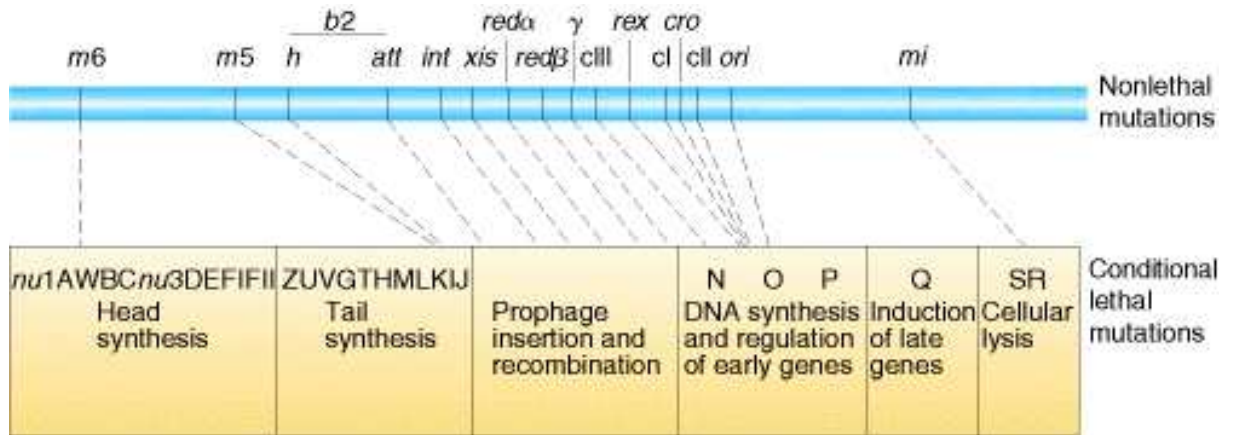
b2

redα

γ

rex

cro

m6

m5

h

att

int

xis

redβ

cIII

cI

cII

ori

mi

Nonlethal mutations

nu1AWBCnu3DEFIFII
Head synthesis

ZUVGTHMLKIJ
Tail synthesis

Prophage insertion and recombination

N O P
DNA synthesis and regulation of early genes

Q
Induction of late genes

SR
Cellular lysis

Conditional lethal mutations